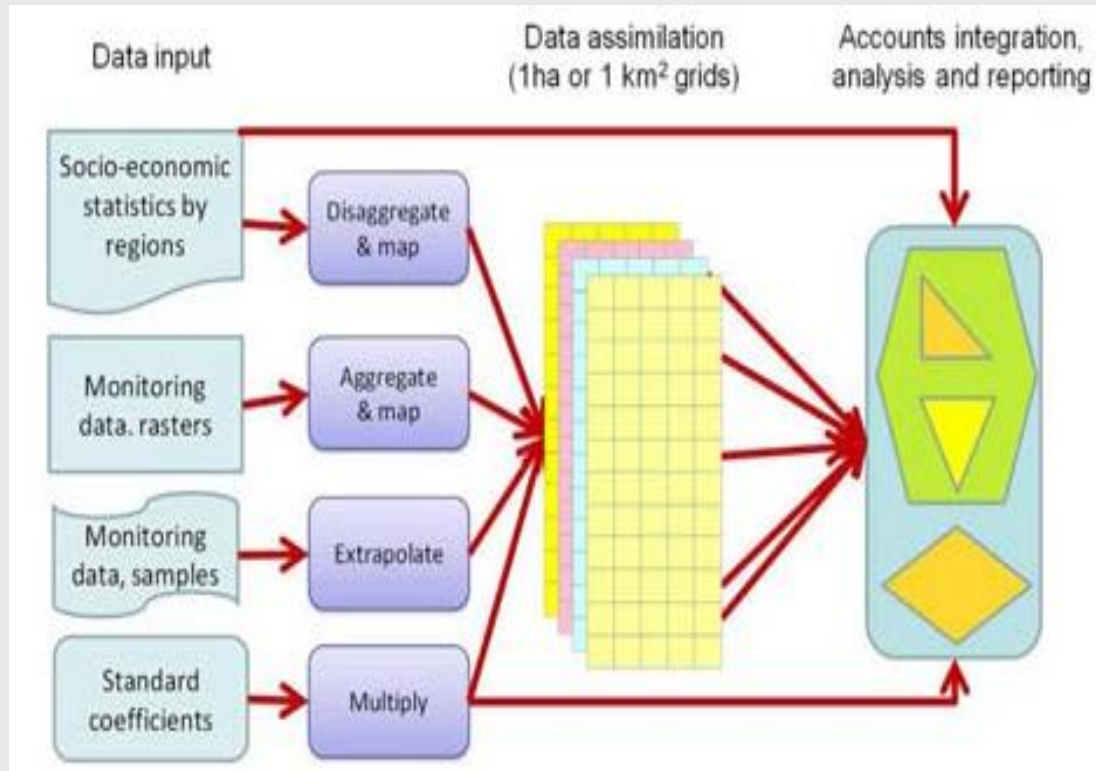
Data input

Data assimilation (1ha or 1 km$^2$ grids)

Accounts integration, analysis and reporting

Socio-economic statistics by regions

Disaggregate & map

Monitoring data. rasters

Aggregate & map

Monitoring data, samples

Extrapolate

Standard coefficients

Multiply